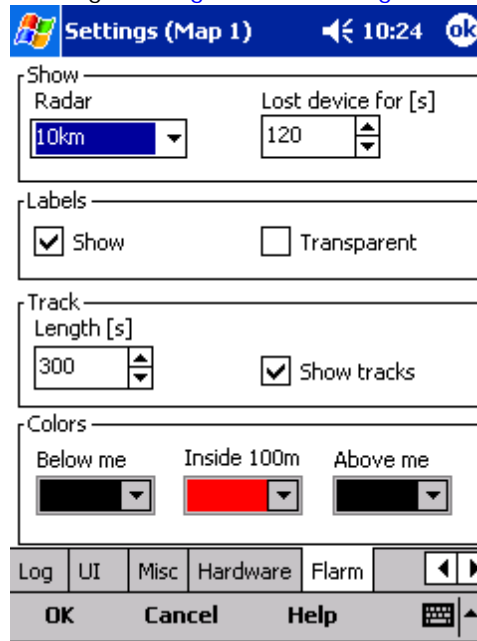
Settings (Map 1) 10:24 ok

Show
Radar
10km
Lost device for [s]
120

Labels
Show
Transparent

Track
Length [s]
300
Show tracks

Colors
Below me
Inside 100m
Above me

Log | UI | Misc | Hardware | Flarm

OK Cancel Help